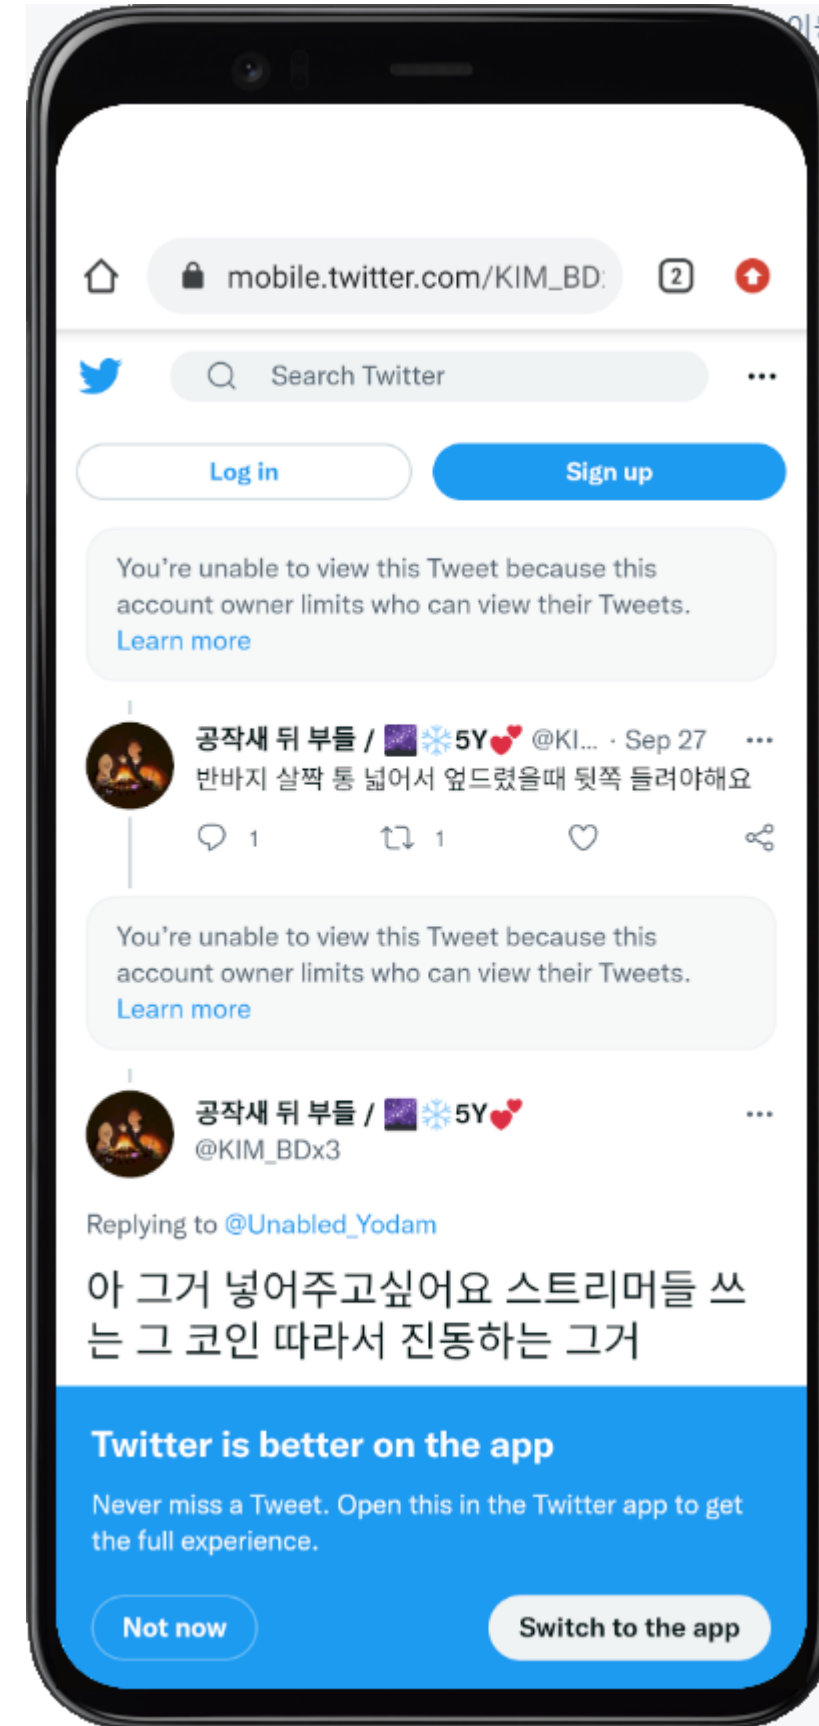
mobile.twitter.com/KIM_BD

2

Search Twitter

Log in

Sign up

You're unable to view this Tweet because this account owner limits who can view their Tweets. Learn more

공작새 뒤 부들 / 🌌❄️5Y💕 @KI... · Sep 27
반바지 살짝 통 넓어서 엎드렸을때 뒷쪽 들려야해요

1 1

You're unable to view this Tweet because this account owner limits who can view their Tweets. Learn more

공작새 뒤 부들 / 🌌❄️5Y💕
@KIM_BDx3

Replying to @Unabled_Yodam

아 그거 넣어주고싶어요 스트리머들 쓰는 그 코인 따라서 진동하는 그거

Twitter is better on the app

Never miss a Tweet. Open this in the Twitter app to get the full experience.

Not now

Switch to the app